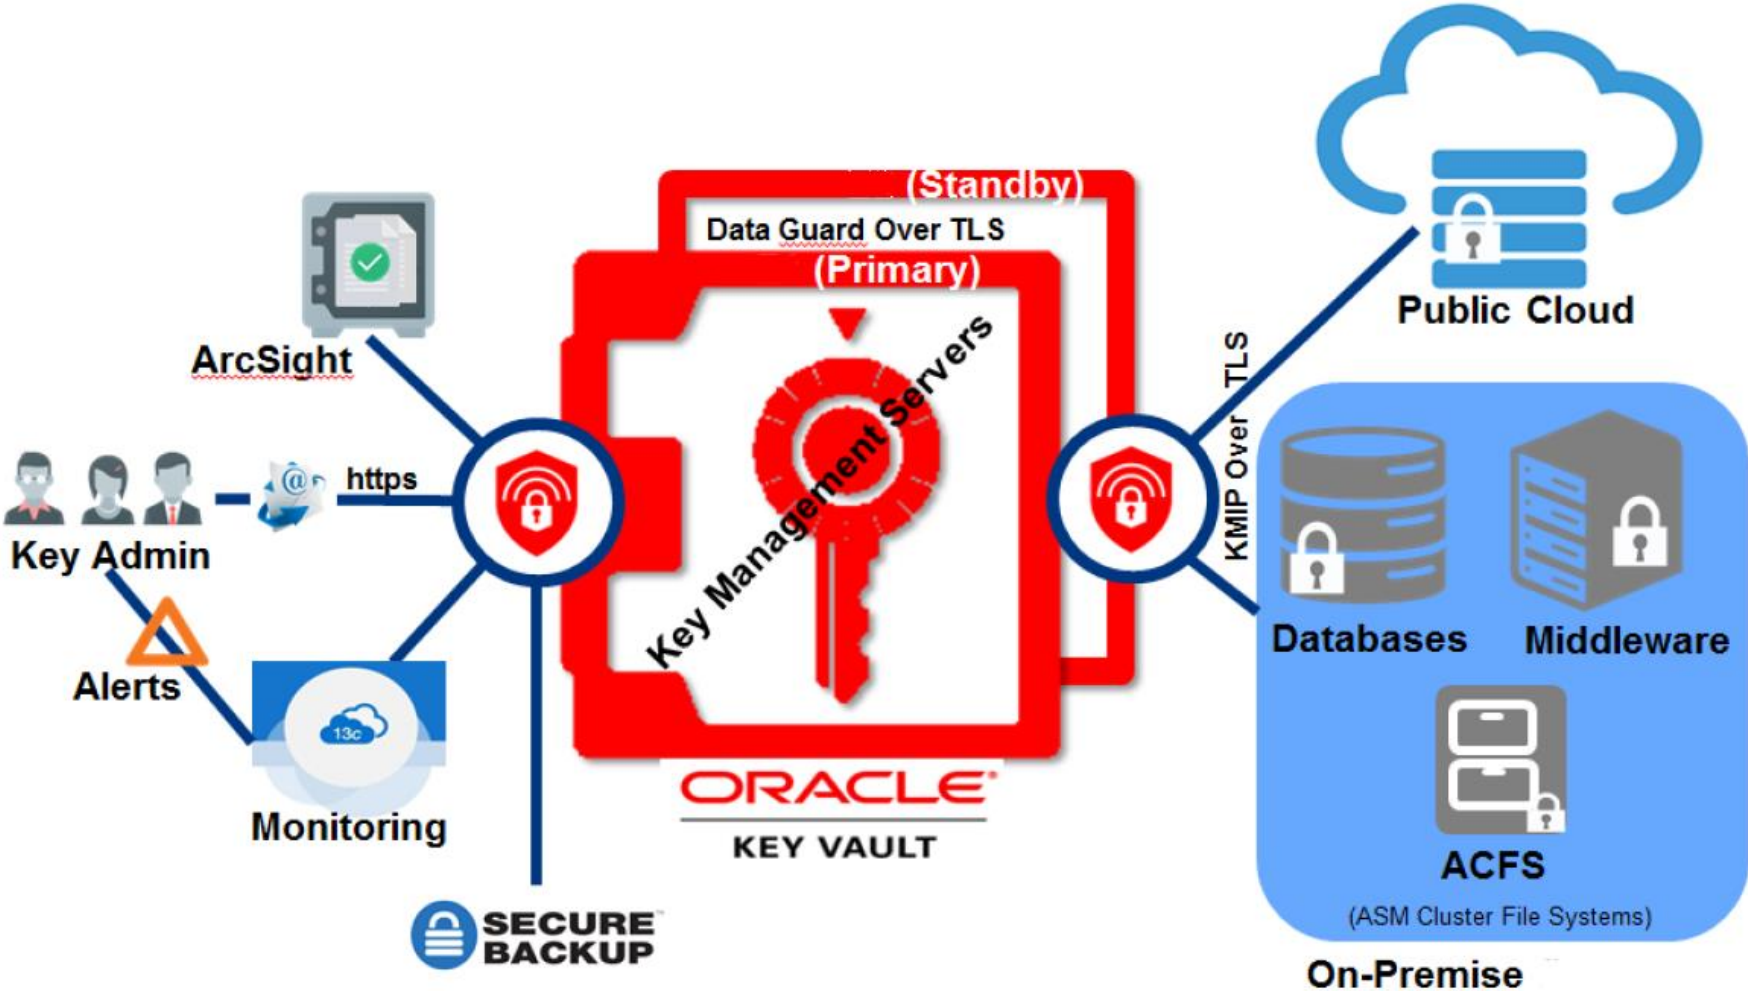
(Standby)
Data Guard Over TLS
(Primary)
Key Management Servers
ArcSight
Key Admin
https
Alerts
13c
Monitoring
SECURE BACKUP
ORACLE
KEY VAULT
KMIP Over TLS
Public Cloud
Databases
Middleware
ACFS
(ASM Cluster File Systems)
On-Premise